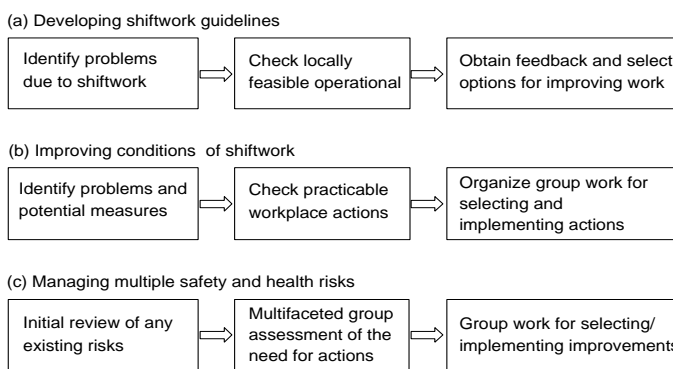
(a) Developing shiftwork guidelines

Identify problems due to shiftwork

Check locally feasible operational

Obtain feedback and select options for improving work

(b) Improving conditions of shiftwork

Identify problems and potential measures

Check practicable workplace actions

Organize group work for selecting and implementing actions

(c) Managing multiple safety and health risks

Initial review of any existing risks

Multifaceted group assessment of the need for actions

Group work for selecting/ implementing improvements